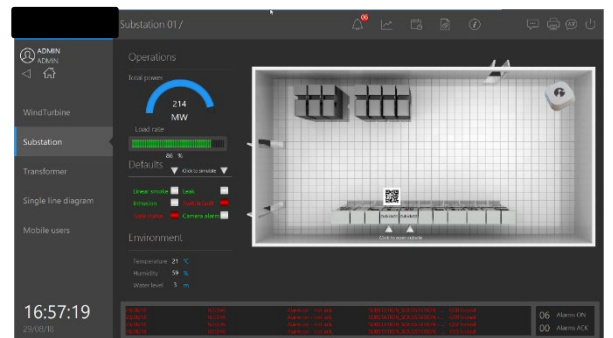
Substation 01 /

ADMIN
ADMIN

WindTurbine

Substation

Transformer

Single line diagram

Mobile users

16:57:19
29/08/18

Operations

Total power

214
MW

Load rate

86 %

Defaults

Click to simulate

Linear smoke
Leak
Intrusion
Cold/Hot alarm
Camera alarm

Environment

Temperature 21 °C
Humidity 59 %
Water level 3 m

Click to start robot

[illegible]

06 Alarms ON
00 Alarms ACK